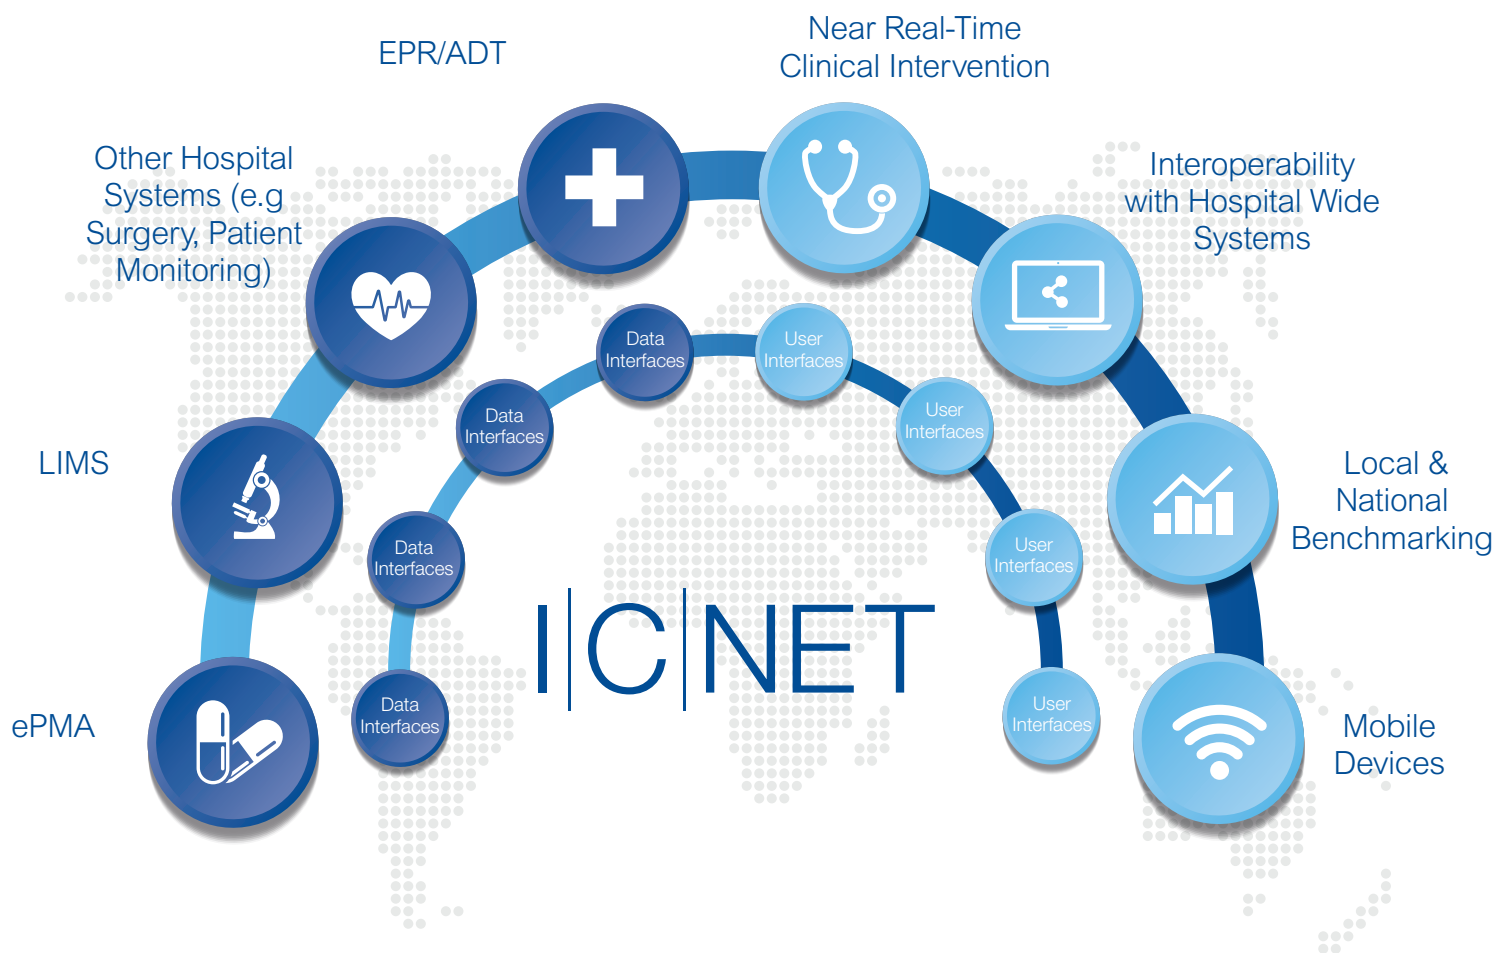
EPR/ADT

Near Real-Time Clinical Intervention

Other Hospital Systems (e.g Surgery, Patient Monitoring)

Interoperability with Hospital Wide Systems

Data Interfaces

User Interfaces

Data Interfaces

User Interfaces

LIMS

Local & National Benchmarking

Data Interfaces

User Interfaces

I|C|NET

ePMA

Data Interfaces

User Interfaces

Mobile Devices